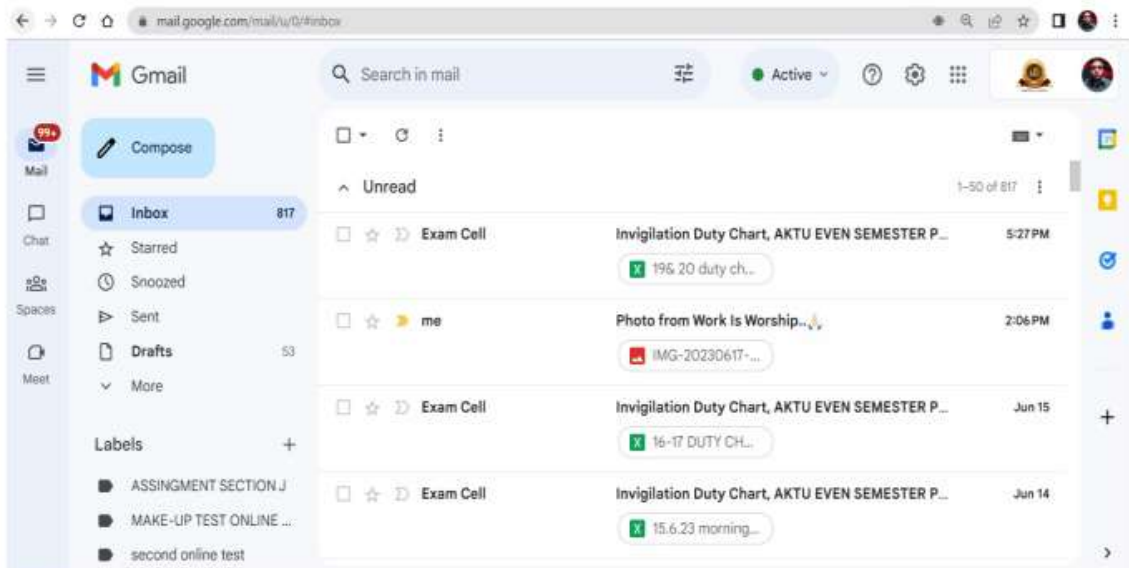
mail.google.com/mail/u/0/#inbox

Gmail

Search in mail

Active

99+
Mail

Chat

Spaces

Meet

Compose

Inbox 817
Starred
Snoozed
Sent
Drafts 53
More

Labels +

ASSINGMENT SECTION J
MAKE-UP TEST ONLINE ...
second online test

Unread 1–50 of 817

Exam Cell Invigilation Duty Chart, AKTU EVEN SEMESTER P... 5:27 PM
19& 20 duty ch...

me Photo from Work Is Worship... 2:06 PM
IMG-20230617-...

Exam Cell Invigilation Duty Chart, AKTU EVEN SEMESTER P... Jun 15
16-17 DUTY CH...

Exam Cell Invigilation Duty Chart, AKTU EVEN SEMESTER P... Jun 14
15.6.23 morning...